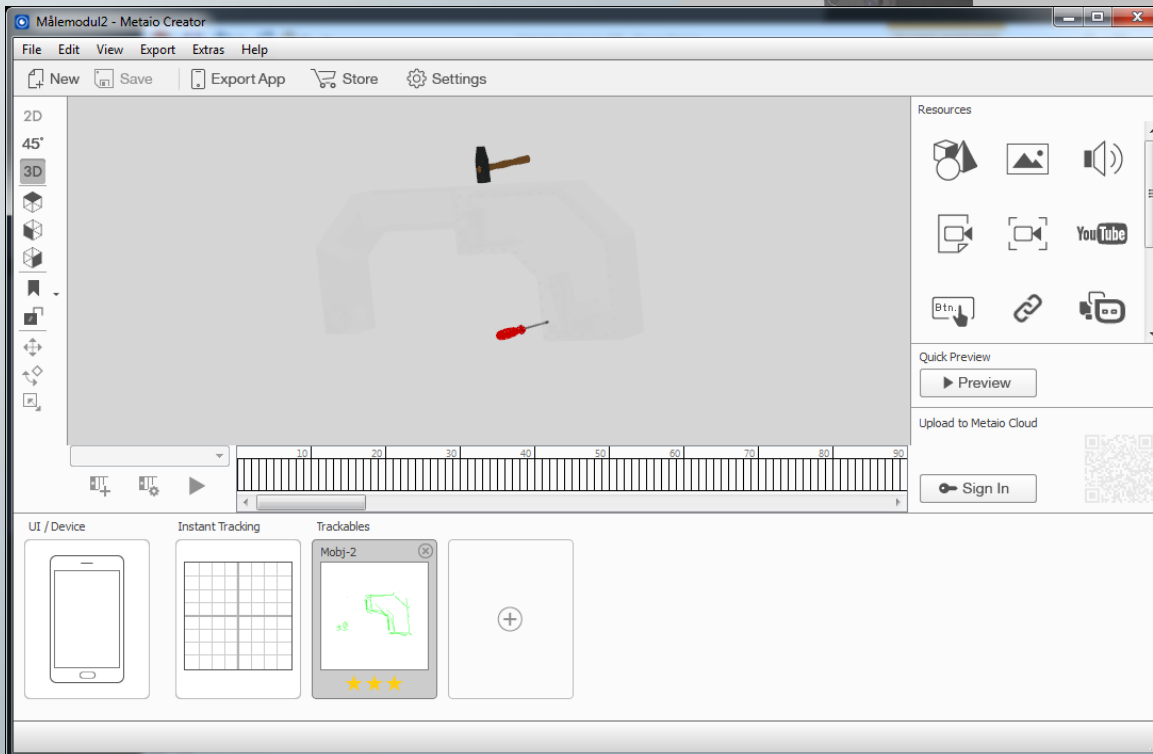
Målemodul2 - Metaio Creator

File Edit View Export Extras Help

New Save Export App Store Settings

2D
45°
3D

Resources

YouTube

Btn.

Quick Preview

Preview

Upload to Metaio Cloud

Sign In

10 20 30 40 50 60 70 80 90

UI / Device

Instant Tracking

Trackables

Mobj-2